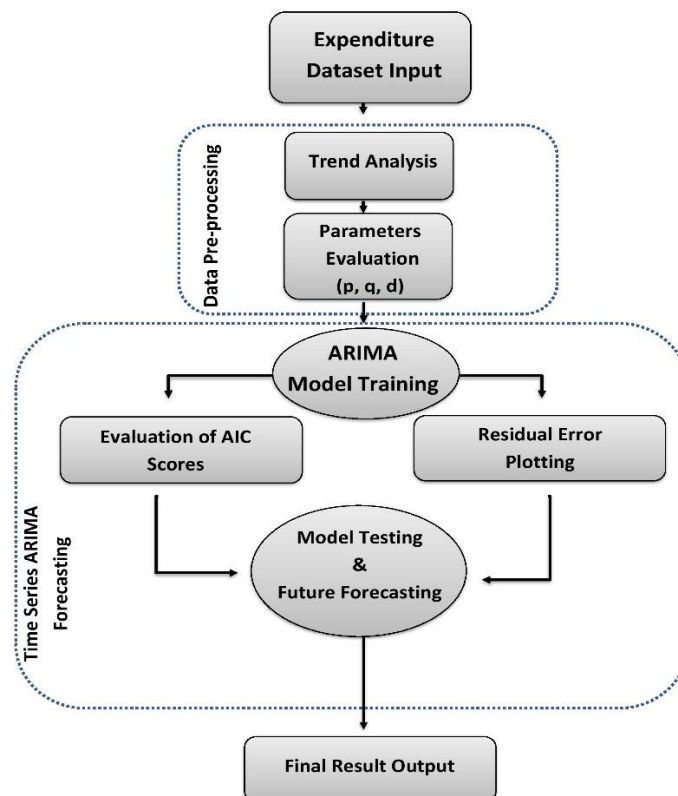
Expenditure Dataset Input

Data Pre-processing

Trend Analysis

Parameters Evaluation (p, q, d)

Time Series ARIMA Forecasting

ARIMA Model Training

Evaluation of AIC Scores

Residual Error Plotting

Model Testing & Future Forecasting

Final Result Output